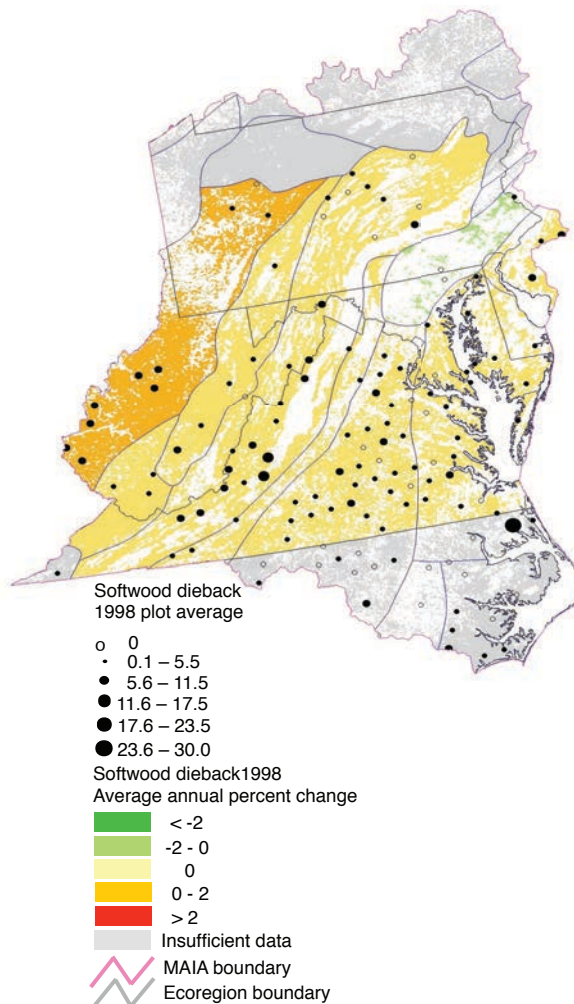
Softwood dieback
1998 plot average

0
0.1 – 5.5
5.6 – 11.5
11.6 – 17.5
17.6 – 23.5
23.6 – 30.0

Softwood dieback1998
Average annual percent change

< -2
-2 - 0
0
0 - 2
> 2
Insufficient data
MAIA boundary
Ecoregion boundary